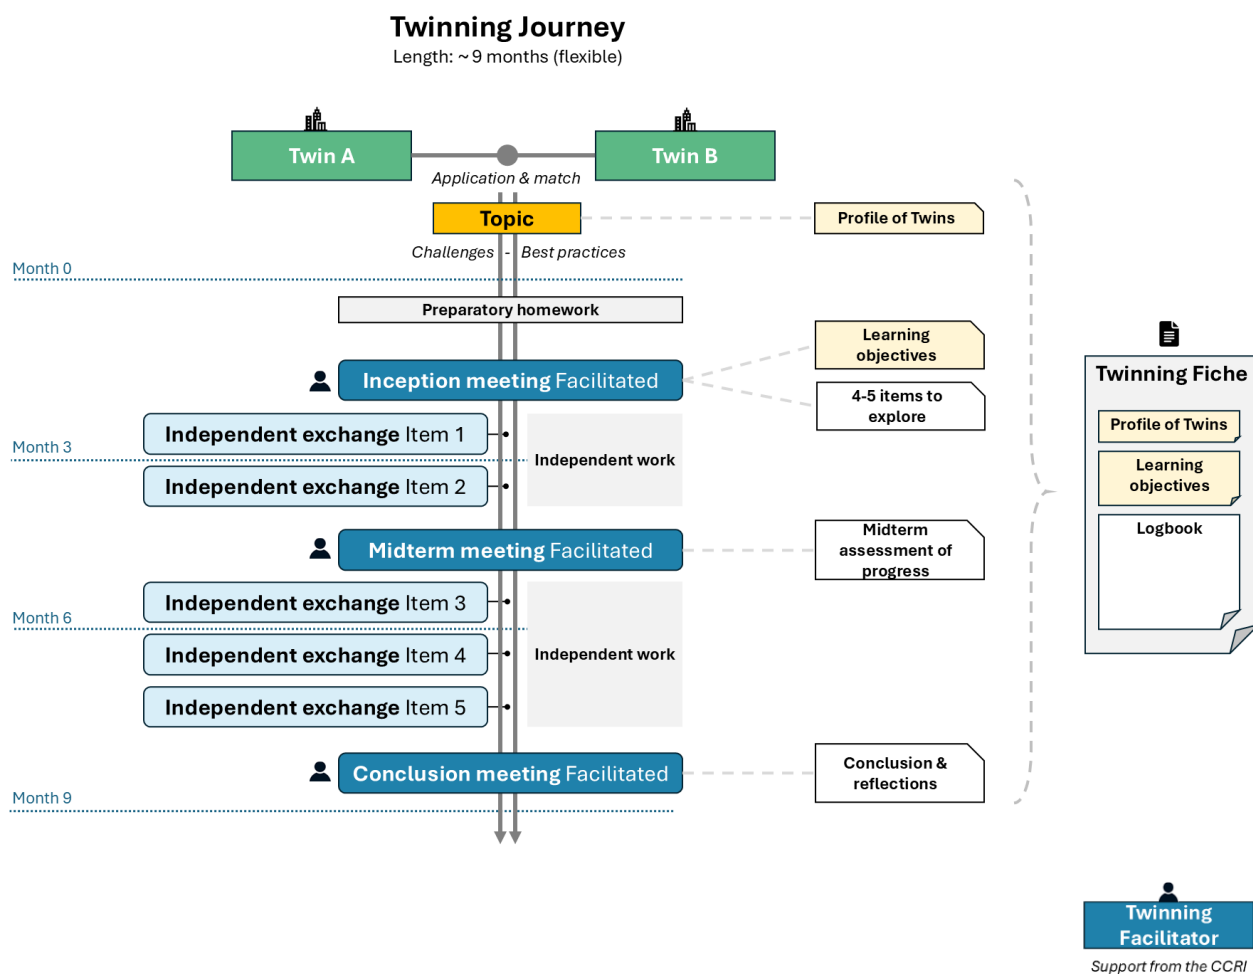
Twinning Journey
Length: ~9 months (flexible)

Twin A

Twin B

Application & match

Topic

Profile of Twins

Challenges - Best practices

Month 0

Preparatory homework

Learning objectives

Inception meeting Facilitated

4-5 items to explore

Twinning Fiche

Profile of Twins

Learning objectives

Logbook

Independent exchange Item 1

Month 3

Independent work

Independent exchange Item 2

Midterm meeting Facilitated

Midterm assessment of progress

Independent exchange Item 3

Month 6

Independent exchange Item 4

Independent work

Independent exchange Item 5

Conclusion meeting Facilitated

Conclusion & reflections

Month 9

Twinning Facilitator
Support from the CCRI